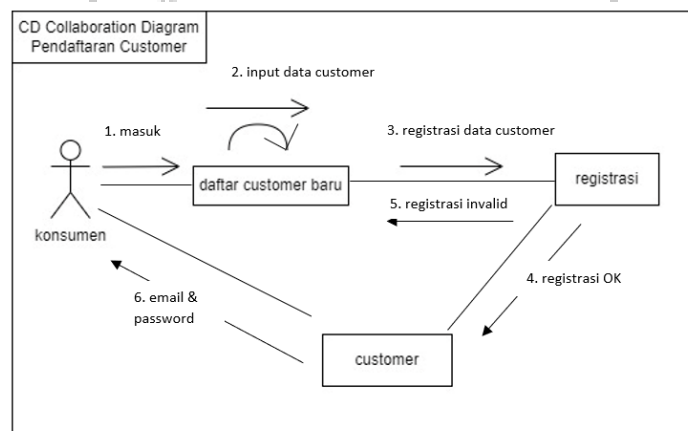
CD Collaboration Diagram Pendaftaran Customer

2. input data customer

1. masuk

3. registrasi data customer

daftar customer baru

registrasi

5. registrasi invalid

konsumen

4. registrasi OK

6. email & password

customer